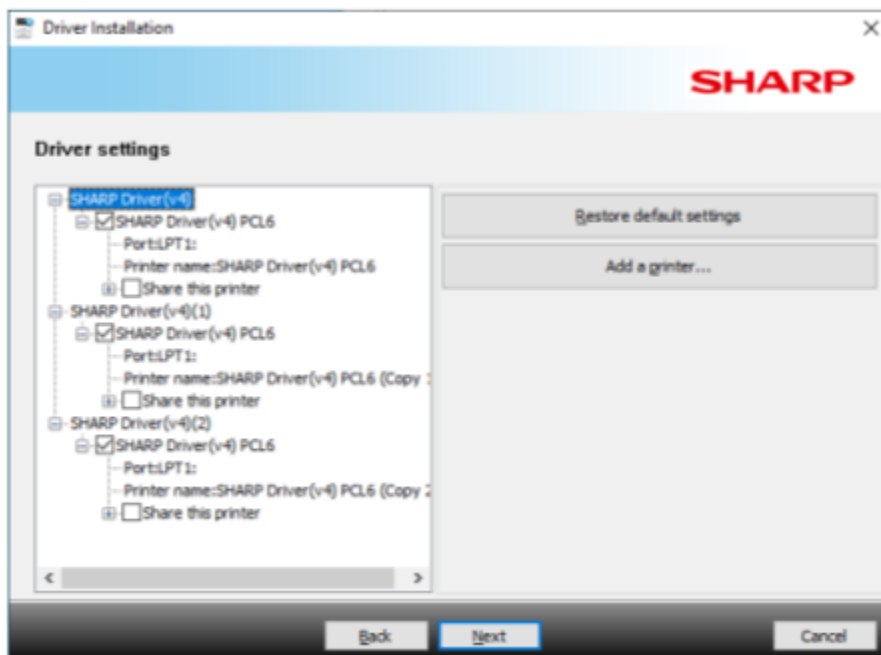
Driver Installation

SHARP

Driver settings

SHARP Driver(v4)
SHARP Driver(v4) PCL6
Port:LPT1:
Printer name:SHARP Driver(v4) PCL6
Share this printer
SHARP Driver(v4)(1)
SHARP Driver(v4) PCL6
Port:LPT1:
Printer name:SHARP Driver(v4) PCL6 (Copy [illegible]
Share this printer
SHARP Driver(v4)(2)
SHARP Driver(v4) PCL6
Port:LPT1:
Printer name:SHARP Driver(v4) PCL6 (Copy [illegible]
Share this printer

Restore default settings

Add a printer...

Back

Next

Cancel